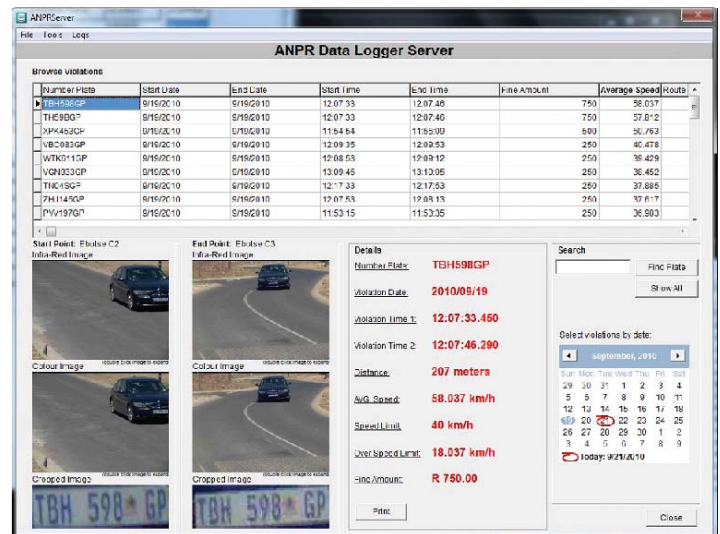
ANPRServer

File Tools Logs

ANPR Data Logger Server

Browse Violations

| Number Plate | Start Date | End Date | Start Time | End Time | Fine Amount | Average Speed | Route |
|---|---|---|---|---|---|---|---|
| TBH598GP | 9/19/2010 | 9/19/2010 | 12:07:33 | 12:07:46 | 750 | 58.037 | |
| TH59BGP | 9/19/2010 | 9/19/2010 | 12:07:33 | 12:07:46 | 750 | 57.812 | |
| XPX453GP | 9/19/2010 | 9/19/2010 | 11:54:54 | 11:55:00 | 500 | 50.763 | |
| VBC083GP | 9/19/2010 | 9/19/2010 | 12:09:35 | 12:09:53 | 250 | 40.478 | |
| WTK011GP | 9/19/2010 | 9/19/2010 | 12:08:53 | 12:09:12 | 250 | 39.429 | |
| VGN003GP | 9/19/2010 | 9/19/2010 | 13:09:45 | 13:10:05 | 250 | 38.452 | |
| TNC4SGP | 9/19/2010 | 9/19/2010 | 12:17:33 | 12:17:53 | 250 | 37.885 | |
| ZHJ145GP | 9/19/2010 | 9/19/2010 | 12:07:53 | 12:08:13 | 250 | 37.617 | |
| PWY197GP | 9/19/2010 | 9/19/2010 | 11:53:15 | 11:53:35 | 250 | 36.903 | |

Start Point: Ebotse C2
Infra-Red Image
Double click image to expand
Colour Image
Double click image to expand
Cropped Image
TBH 598 GP

End Point: Ebotse C3
Infra-Red Image
Double click image to expand
Colour Image
Double click image to expand
Cropped Image
TBH 598 GP

Details
Number Plate: TBH598GP
Violation Date: 2010/09/19
Violation Time 1: 12:07:33.450
Violation Time 2: 12:07:46.290
Distance: 207 meters
AvG Speed: 58.037 km/h
Speed Limit: 40 km/h
Over Speed Limit: 18.037 km/h
Fine Amount: R 750.00
Print

Search
Find Plate
Show All

Select violations by date:
September, 2010
| Sun | Mon | Tue | Wed | Thu | Fri | Sat |
|---|---|---|---|---|---|---|
| 29 | 30 | 31 | 1 | 2 | 3 | 4 |
| 5 | 6 | 7 | 8 | 9 | 10 | 11 |
| 12 | 13 | 14 | 15 | 16 | 17 | 18 |
| 19 | 20 | 21 | 22 | 23 | 24 | 25 |
| 26 | 27 | 28 | 29 | 30 | 1 | 2 |
| 3 | 4 | 5 | 6 | 7 | 8 | 9 |
Today: 9/21/2010

Close